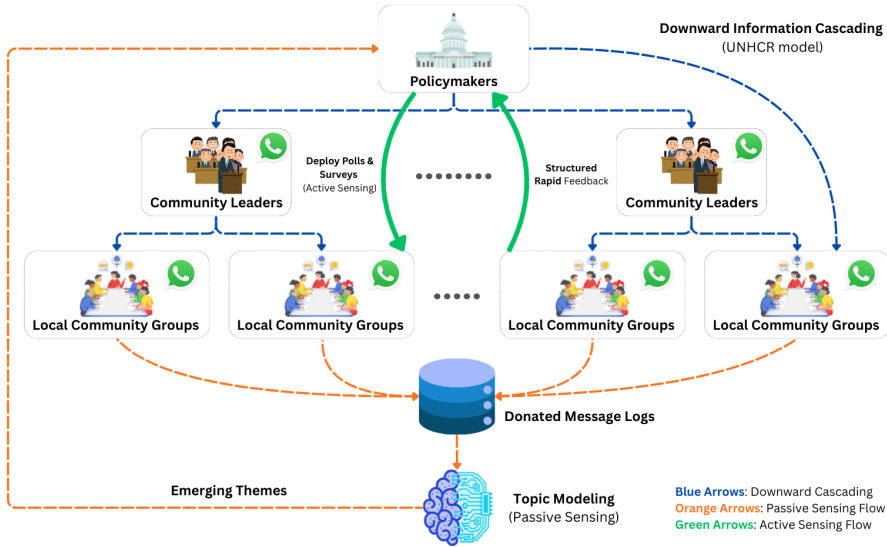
Downward Information Cascading
(UNHCR model)

Policymakers

Community Leaders

Deploy Polls & Surveys
(Active Sensing)

Structured Rapid Feedback

Community Leaders

Local Community Groups

Local Community Groups

Local Community Groups

Local Community Groups

Donated Message Logs

Emerging Themes

Topic Modeling
(Passive Sensing)

Blue Arrows: Downward Cascading
Orange Arrows: Passive Sensing Flow
Green Arrows: Active Sensing Flow